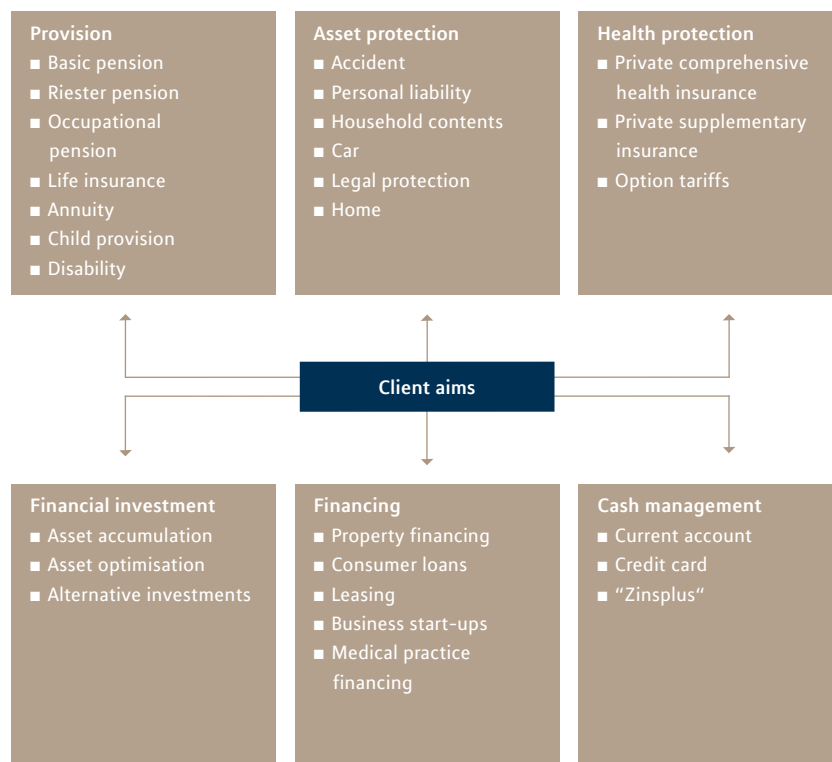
Provision
■ Basic pension
■ Riester pension
■ Occupational pension
■ Life insurance
■ Annuity
■ Child provision
■ Disability

Asset protection
■ Accident
■ Personal liability
■ Household contents
■ Car
■ Legal protection
■ Home

Health protection
■ Private comprehensive health insurance
■ Private supplementary insurance
■ Option tariffs

Client aims

Financial investment
■ Asset accumulation
■ Asset optimisation
■ Alternative investments

Financing
■ Property financing
■ Consumer loans
■ Leasing
■ Business start-ups
■ Medical practice financing

Cash management
■ Current account
■ Credit card
■ "Zinsplus"